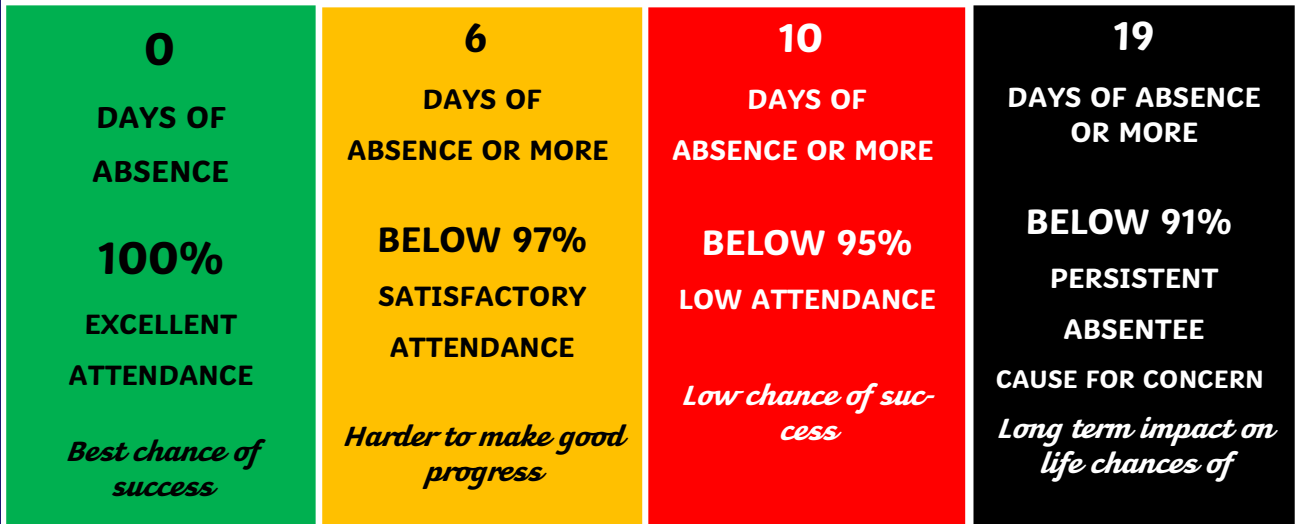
0

DAYS OF ABSENCE

100%

EXCELLENT ATTENDANCE

Best chance of success

6

DAYS OF ABSENCE OR MORE

BELOW 97%

SATISFACTORY ATTENDANCE

Harder to make good progress

10

DAYS OF ABSENCE OR MORE

BELOW 95%

LOW ATTENDANCE

Low chance of success

19

DAYS OF ABSENCE OR MORE

BELOW 91%

PERSISTENT ABSENTEE

CAUSE FOR CONCERN

Long term impact on life chances of